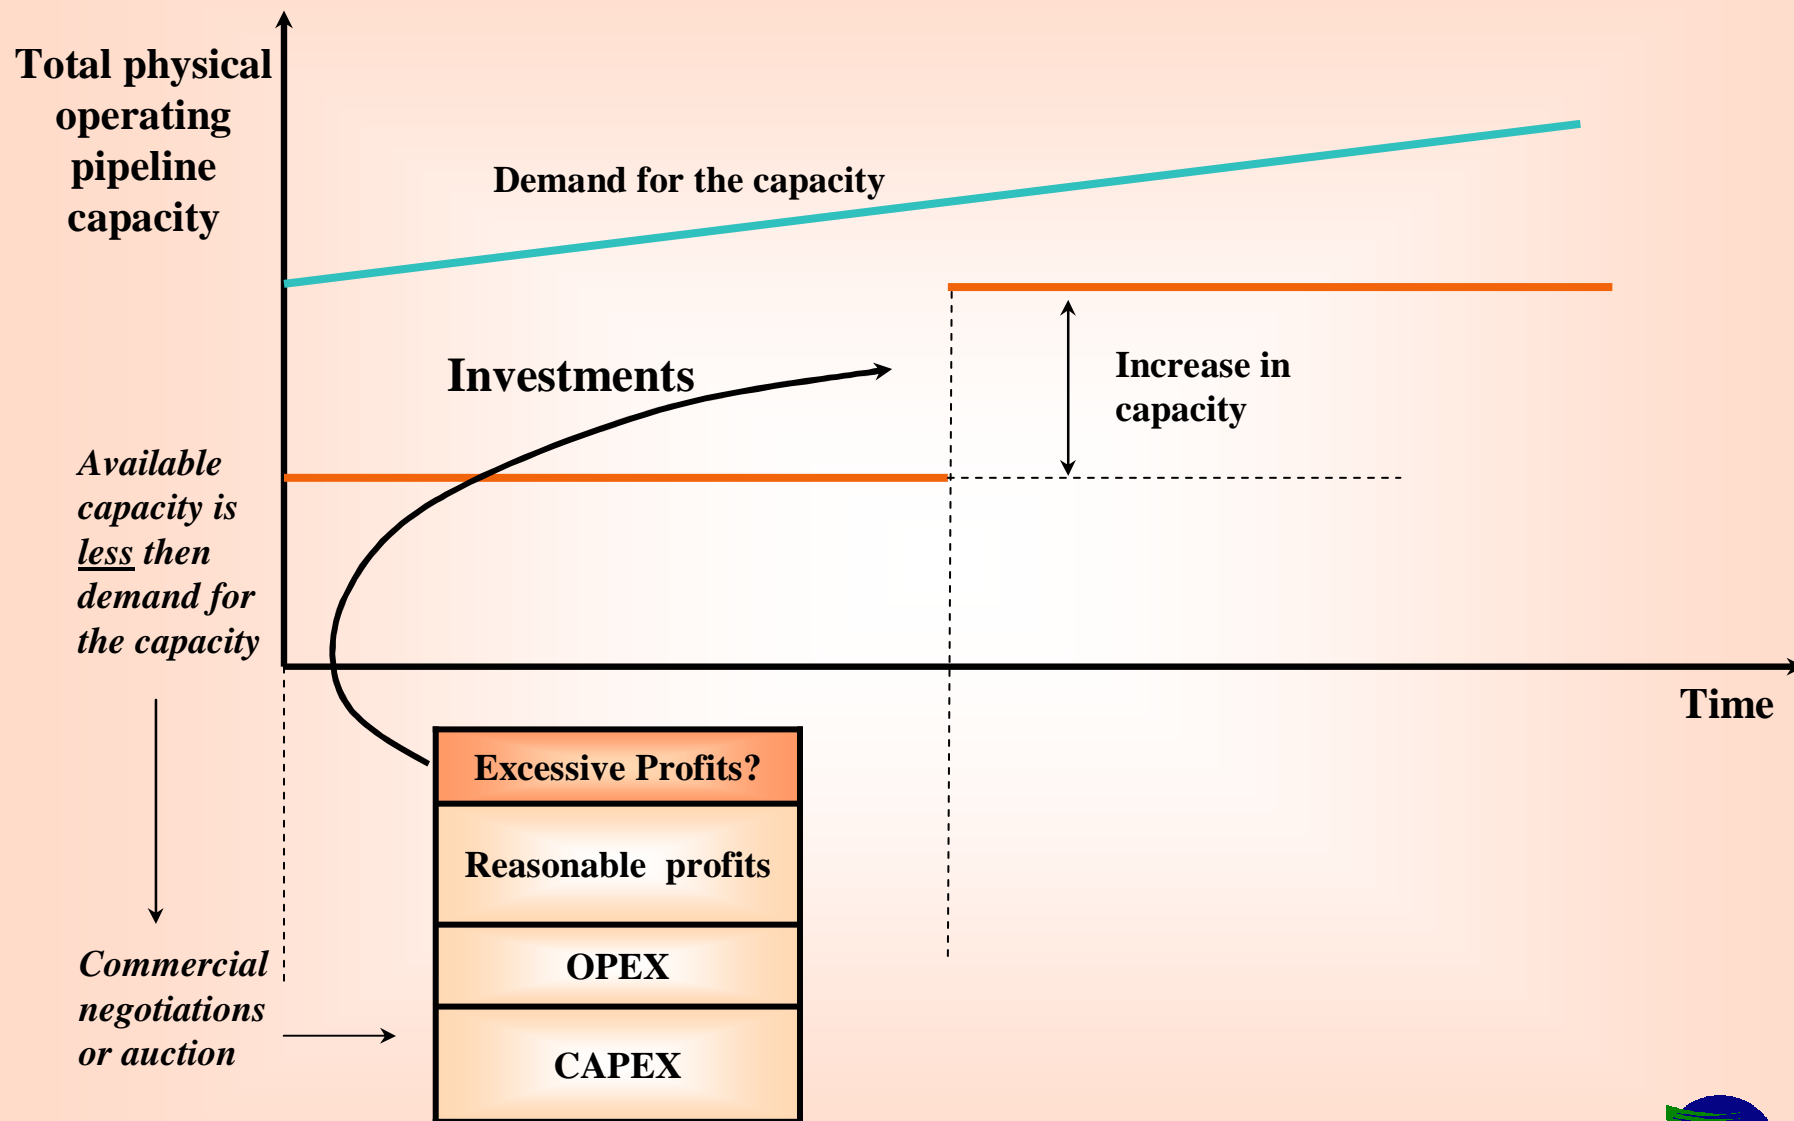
Total physical operating pipeline capacity

Demand for the capacity

Investments

Increase in capacity

Available capacity is less then demand for the capacity

Time

Excessive Profits?

Reasonable profits

OPEX

CAPEX

Commercial negotiations or auction